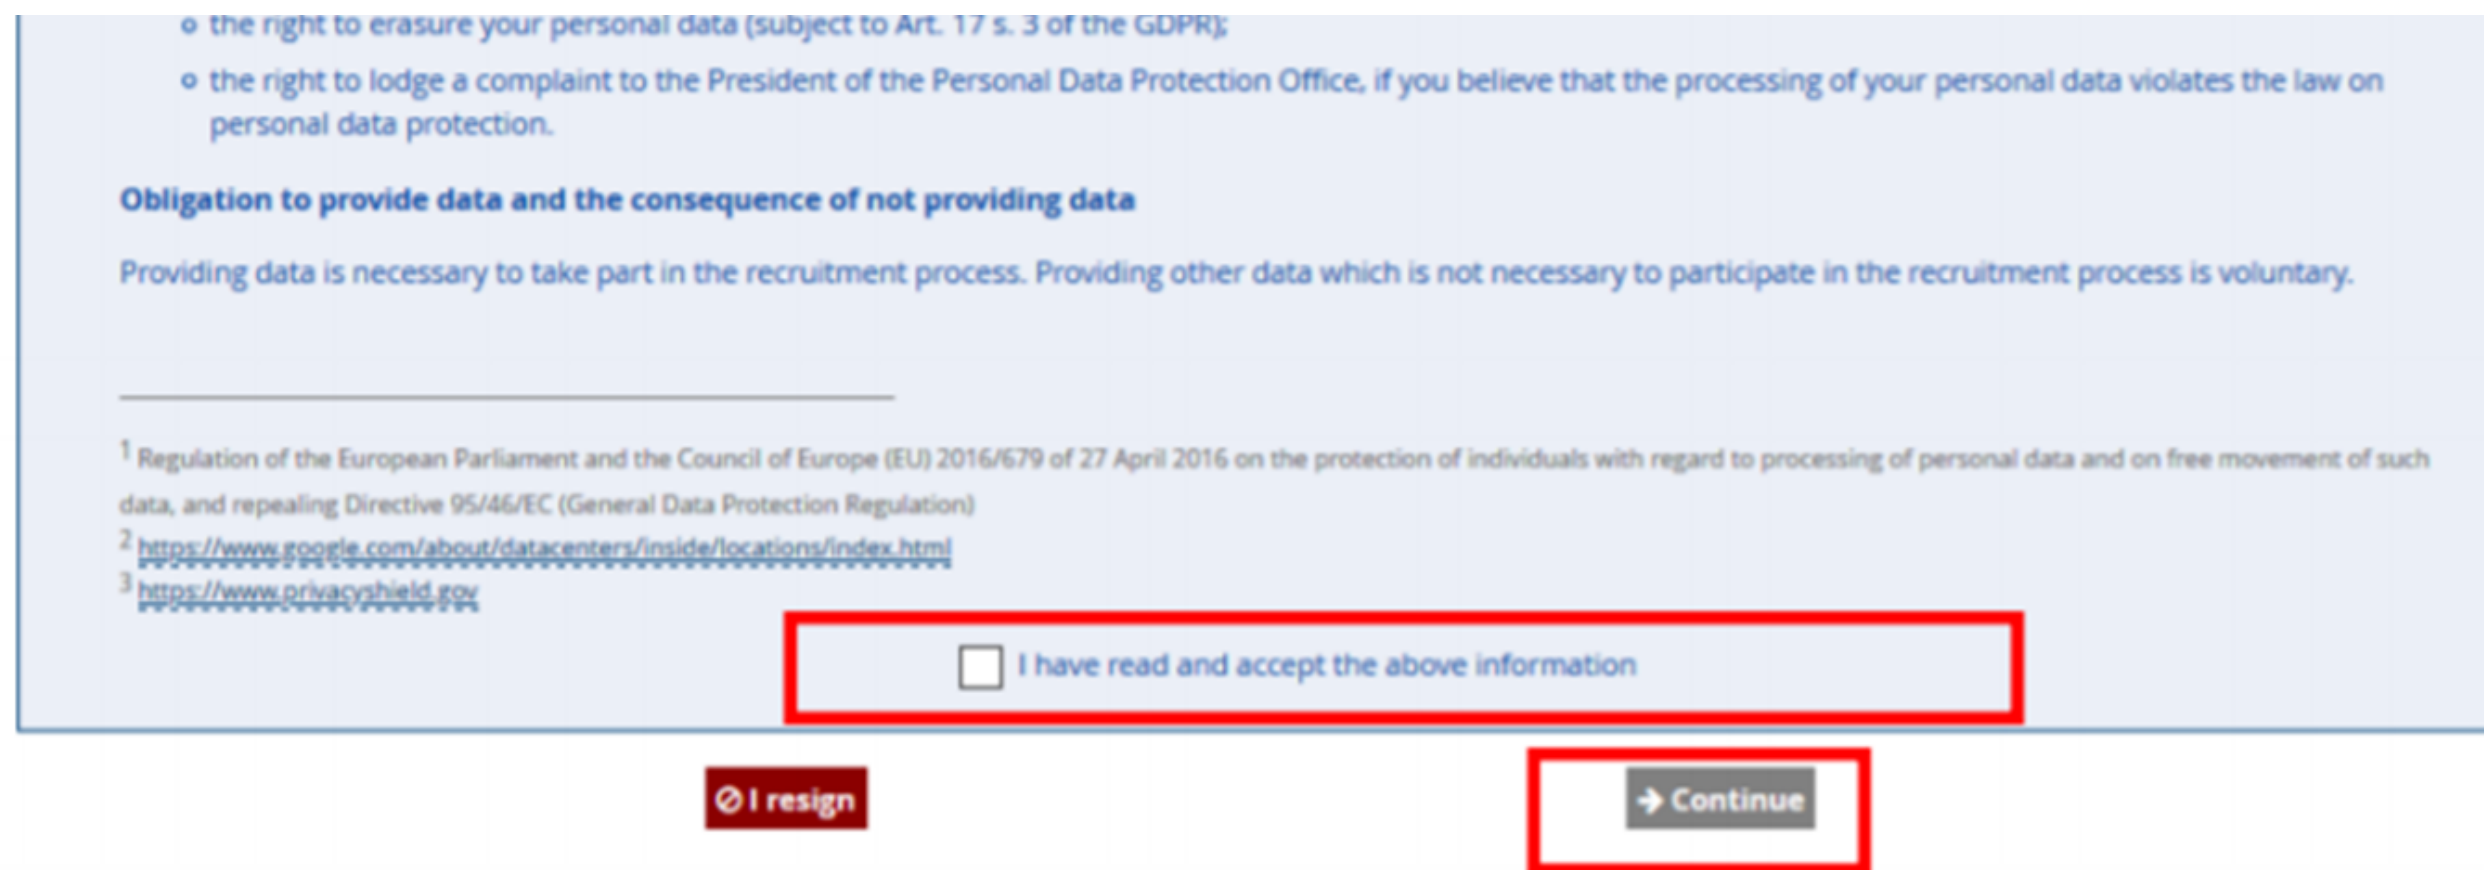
o the right to erasure your personal data (subject to Art. 17 s. 3 of the GDPR);

o the right to lodge a complaint to the President of the Personal Data Protection Office, if you believe that the processing of your personal data violates the law on personal data protection.

**Obligation to provide data and the consequence of not providing data**

Providing data is necessary to take part in the recruitment process. Providing other data which is not necessary to participate in the recruitment process is voluntary.

$^1$ Regulation of the European Parliament and the Council of Europe (EU) 2016/679 of 27 April 2016 on the protection of individuals with regard to processing of personal data and on free movement of such data, and repealing Directive 95/46/EC (General Data Protection Regulation)
$^2$ https://www.google.com/about/datacenters/inside/locations/index.html
$^3$ https://www.privacyshield.gov

I have read and accept the above information

I resign

Continue